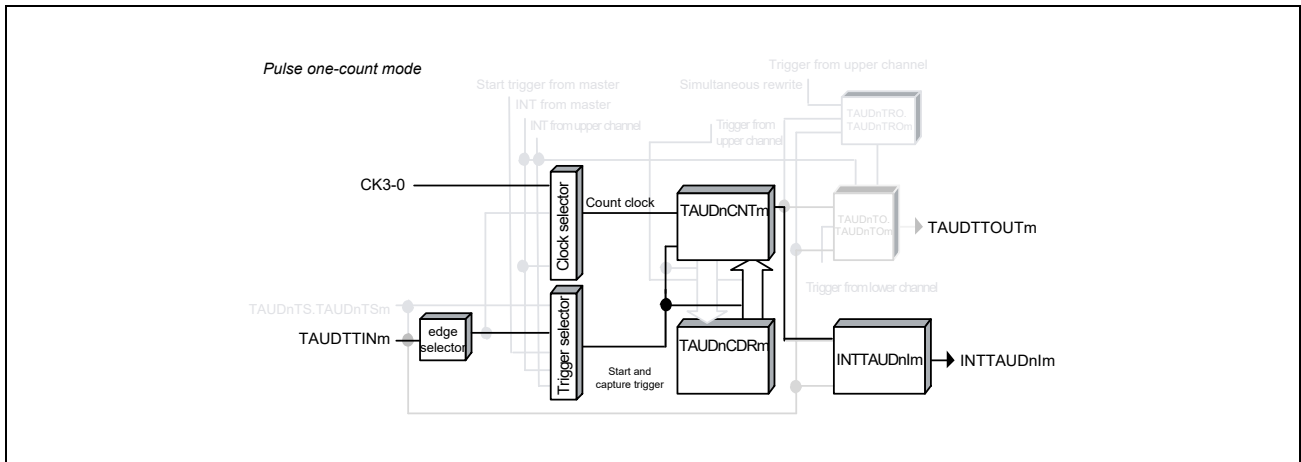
Pulse one-count mode

Trigger from upper channel
Start trigger from master
Simultaneous rewrite
INT from master
TAUDnTRO.
TAUDnTROm
INT from upper channel
Trigger from
upper channel

CK3-0
Clock selector
Count clock
TAUDnCNTm
TAUDnTO.
TAUDnTOm
TAUDTTOUTm

Trigger from lower channel
TAUDnTS.TAUDnTSm
TAUDTTINm
edge
selector
Trigger selector
TAUDnCDRm
INTTAUDnIm
INTTAUDnIm
Start and
capture trigger